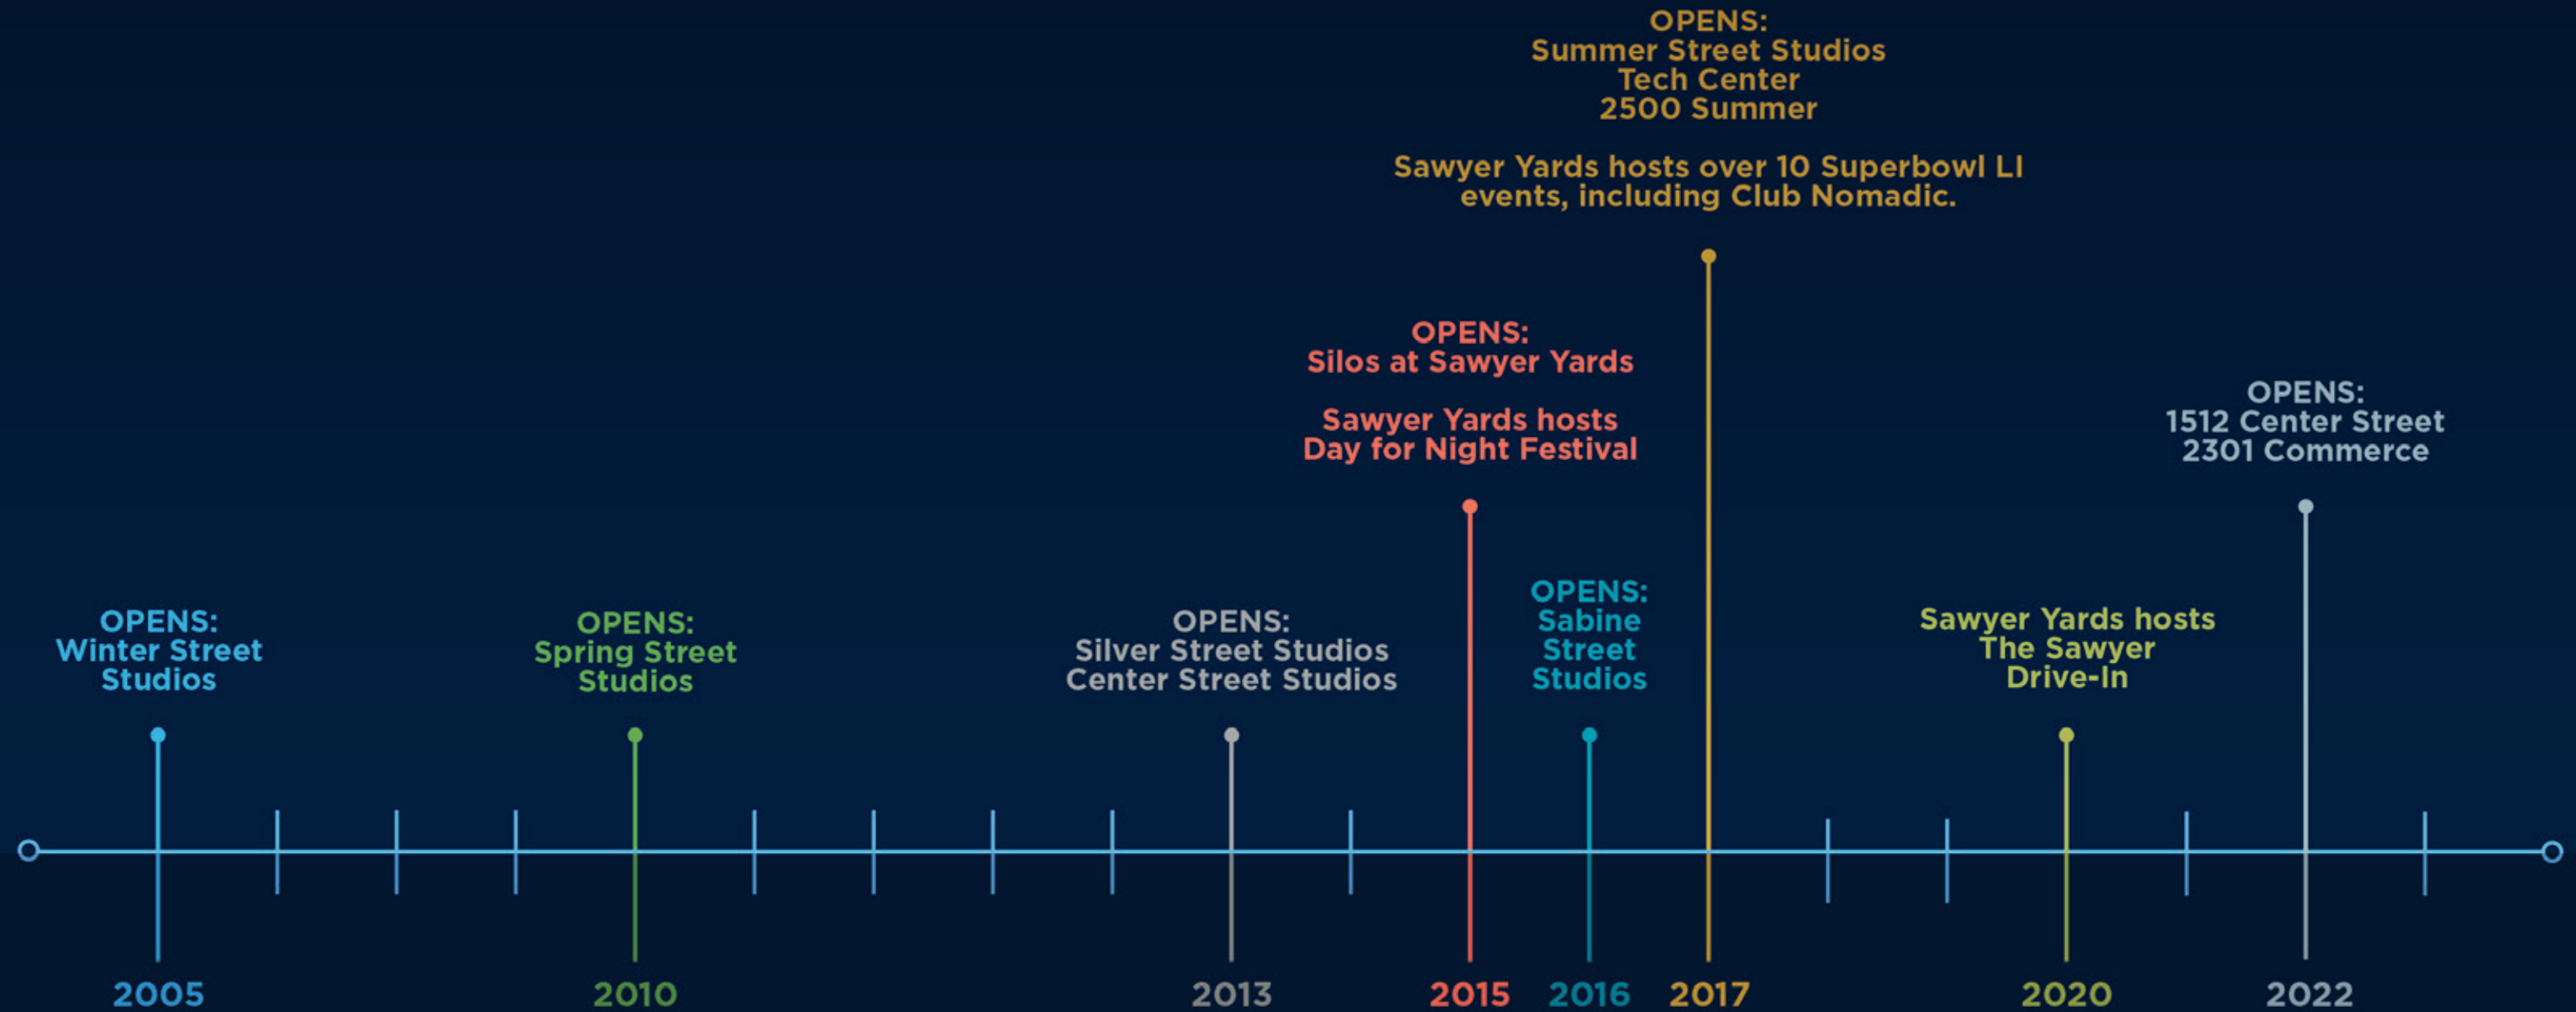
OPENS:
Summer Street Studios
Tech Center
2500 Summer

Sawyer Yards hosts over 10 Superbowl LI events, including Club Nomadic.

OPENS:
Silos at Sawyer Yards

Sawyer Yards hosts Day for Night Festival

OPENS:
1512 Center Street
2301 Commerce

OPENS:
Winter Street Studios

OPENS:
Spring Street Studios

OPENS:
Silver Street Studios
Center Street Studios

OPENS:
Sabine Street Studios

Sawyer Yards hosts The Sawyer Drive-In

2005

2010

2013

2015

2016

2017

2020

2022